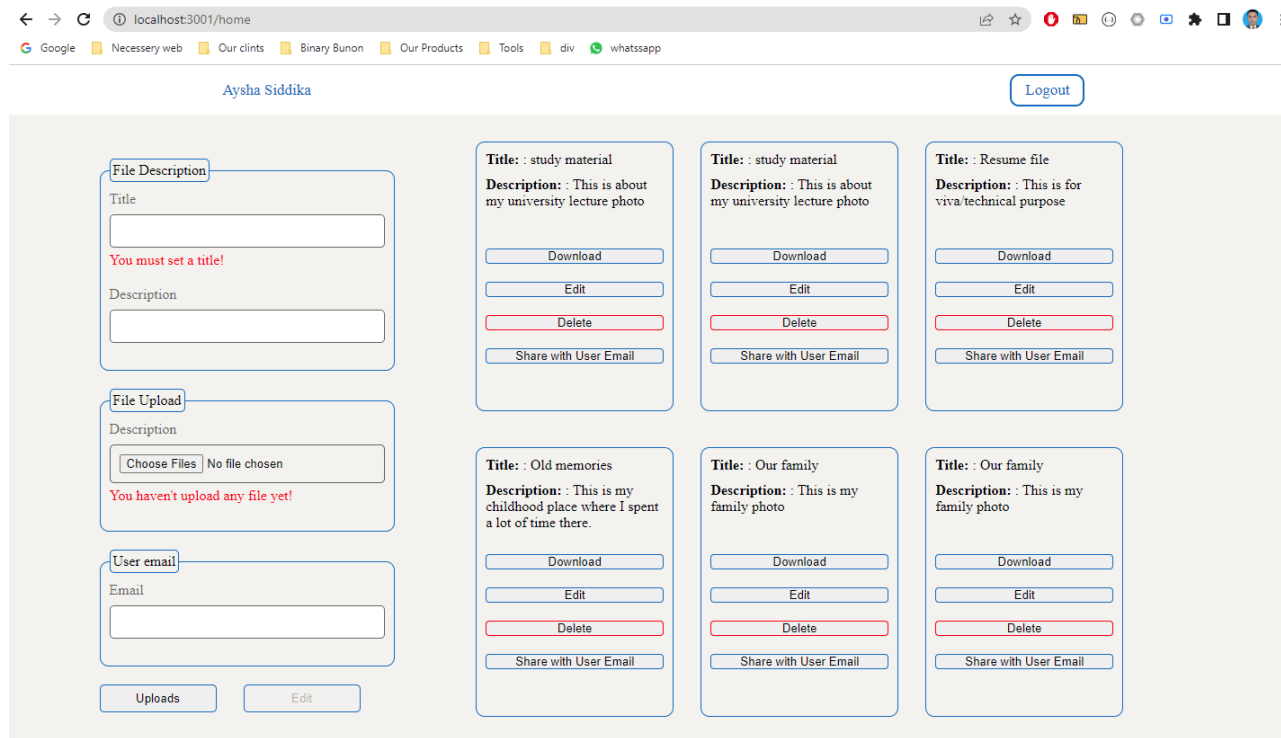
localhost:3001/home

Google Necessery web Our clints Binary Bunon Our Products Tools div whatssapp

Aysha Siddika

Logout

File Description

Title

You must set a title!

Description

File Upload

Description

Choose Files No file chosen

You haven't upload any file yet!

User email

Email

Uploads Edit

**Title:** : study material

**Description:** : This is about my university lecture photo

Download

Edit

Delete

Share with User Email

**Title:** : study material

**Description:** : This is about my university lecture photo

Download

Edit

Delete

Share with User Email

**Title:** : Resume file

**Description:** : This is for viva/technical purpose

Download

Edit

Delete

Share with User Email

**Title:** : Old memories

**Description:** : This is my childhood place where I spent a lot of time there.

Download

Edit

Delete

Share with User Email

**Title:** : Our family

**Description:** : This is my family photo

Download

Edit

Delete

Share with User Email

**Title:** : Our family

**Description:** : This is my family photo

Download

Edit

Delete

Share with User Email